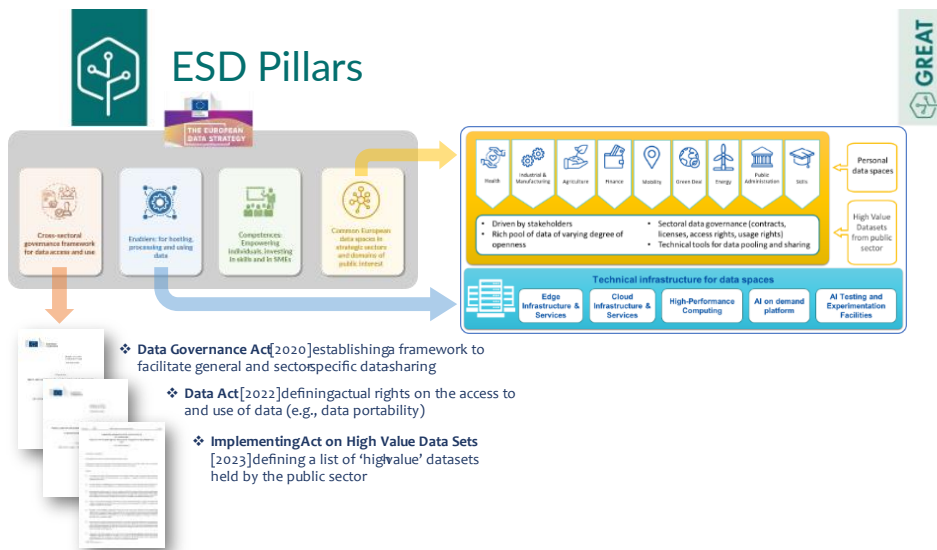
ESD Pillars

GREAT

THE EUROPEAN DATA STRATEGY

Cross-sectoral governance framework for data access and use

Enablers: for hosting, processing and using data

Competences: Empowering individuals, investing in skills and in SMEs

Common European data spaces in strategic sectors and domains of public interest

Health | Industrial & Manufacturing | Agriculture | Finance | Mobility | Green Deal | Energy | Public Administration | Skills

Personal data spaces

High Value Datasets from public sector

• Driven by stakeholders
• Rich pool of data of varying degree of openness

• Sectoral data governance (contracts, licenses, access rights, usage rights)
• Technical tools for data pooling and sharing

Technical infrastructure for data spaces

Edge Infrastructure & Services

Cloud Infrastructure & Services

High-Performance Computing

AI on demand platform

AI Testing and Experimentation Facilities

❖ Data Governance Act [2020] establishing a framework to facilitate general and sector-specific data sharing

❖ Data Act [2022] defining actual rights on the access to and use of data (e.g., data portability)

❖ Implementing Act on High Value Data Sets [2023] defining a list of 'high-value' datasets held by the public sector